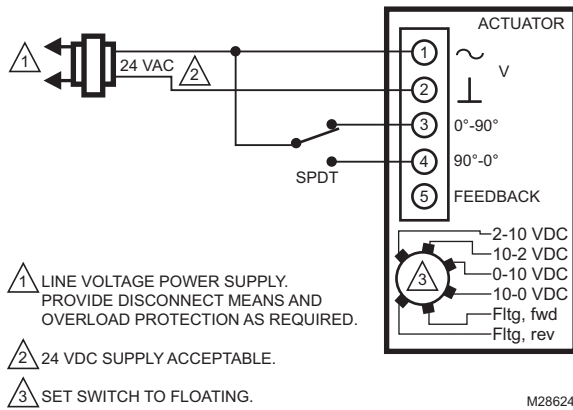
ACTUATOR

1

24 VAC 2

1 ~ V

2 ⊥

3 0°-90°

4 90°-0°

SPDT

5 FEEDBACK

3

2-10 VDC

10-2 VDC

0-10 VDC

10-0 VDC

Fltg, fwd

Fltg, rev

1 LINE VOLTAGE POWER SUPPLY. PROVIDE DISCONNECT MEANS AND OVERLOAD PROTECTION AS REQUIRED.

2 24 VDC SUPPLY ACCEPTABLE.

3 SET SWITCH TO FLOATING.

M28624